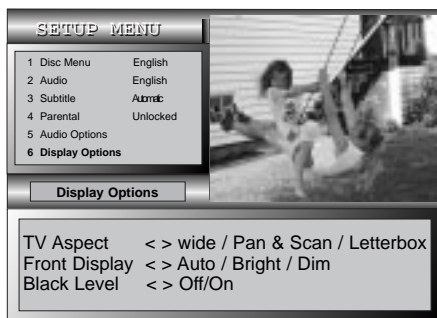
SETUP MENU

| | | |
|---|---|---|
| 1 | Disc Menu | English |
| 2 | Audio | English |
| 3 | Subtitle | Automatic |
| 4 | Parental | Unlocked |
| 5 | Audio Options | |
| 6 | Display Options | |

Display Options

TV Aspect < > wide / Pan & Scan / Letterbox
Front Display < > Auto / Bright / Dim
Black Level < > Off/On